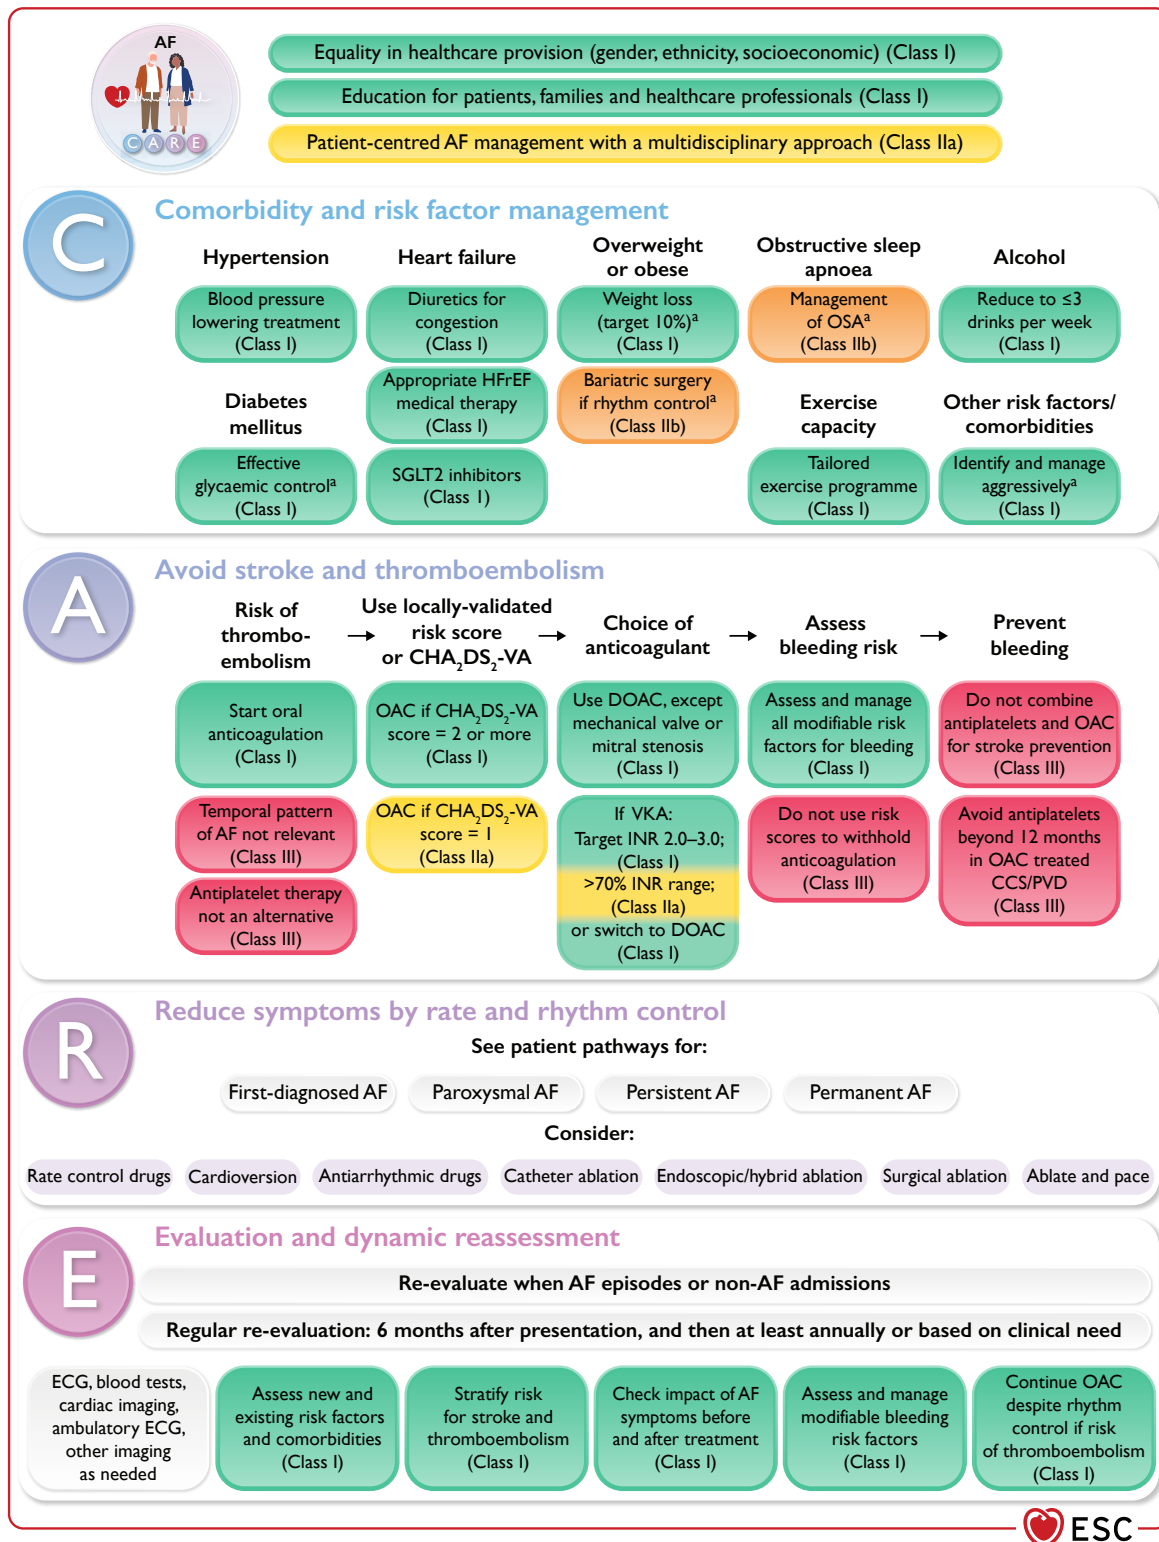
AF

CARE

Equality in healthcare provision (gender, ethnicity, socioeconomic) (Class I)

Education for patients, families and healthcare professionals (Class I)

Patient-centred AF management with a multidisciplinary approach (Class IIa)

C

Comorbidity and risk factor management

Hypertension

Blood pressure lowering treatment (Class I)

Heart failure

Diuretics for congestion (Class I)

Appropriate HFrEF medical therapy (Class I)

SGLT2 inhibitors (Class I)

Overweight or obese

Weight loss (target 10%)$^a$ (Class I)

Bariatric surgery if rhythm control$^a$ (Class IIb)

Obstructive sleep apnoea

Management of OSA$^a$ (Class IIb)

Alcohol

Reduce to ≤3 drinks per week (Class I)

Diabetes mellitus

Effective glycaemic control$^a$ (Class I)

Exercise capacity

Tailored exercise programme (Class I)

Other risk factors/ comorbidities

Identify and manage aggressively$^a$ (Class I)

A

Avoid stroke and thromboembolism

Risk of thrombo-embolism

Use locally-validated risk score or CHA$_2$DS$_2$-VA

Choice of anticoagulant

Assess bleeding risk

Prevent bleeding

Start oral anticoagulation (Class I)

Temporal pattern of AF not relevant (Class III)

Antiplatelet therapy not an alternative (Class III)

OAC if CHA$_2$DS$_2$-VA score = 2 or more (Class I)

OAC if CHA$_2$DS$_2$-VA score = 1 (Class IIa)

Use DOAC, except mechanical valve or mitral stenosis (Class I)

If VKA: Target INR 2.0–3.0; (Class I) >70% INR range; (Class IIa) or switch to DOAC (Class I)

Assess and manage all modifiable risk factors for bleeding (Class I)

Do not use risk scores to withhold anticoagulation (Class III)

Do not combine antiplatelets and OAC for stroke prevention (Class III)

Avoid antiplatelets beyond 12 months in OAC treated CCS/PVD (Class III)

R

Reduce symptoms by rate and rhythm control

See patient pathways for:

First-diagnosed AF

Paroxysmal AF

Persistent AF

Permanent AF

Consider:

Rate control drugs

Cardioversion

Antiarrhythmic drugs

Catheter ablation

Endoscopic/hybrid ablation

Surgical ablation

Ablate and pace

E

Evaluation and dynamic reassessment

Re-evaluate when AF episodes or non-AF admissions

Regular re-evaluation: 6 months after presentation, and then at least annually or based on clinical need

ECG, blood tests, cardiac imaging, ambulatory ECG, other imaging as needed

Assess new and existing risk factors and comorbidities (Class I)

Stratify risk for stroke and thromboembolism (Class I)

Check impact of AF symptoms before and after treatment (Class I)

Assess and manage modifiable bleeding risk factors (Class I)

Continue OAC despite rhythm control if risk of thromboembolism (Class I)

ESC